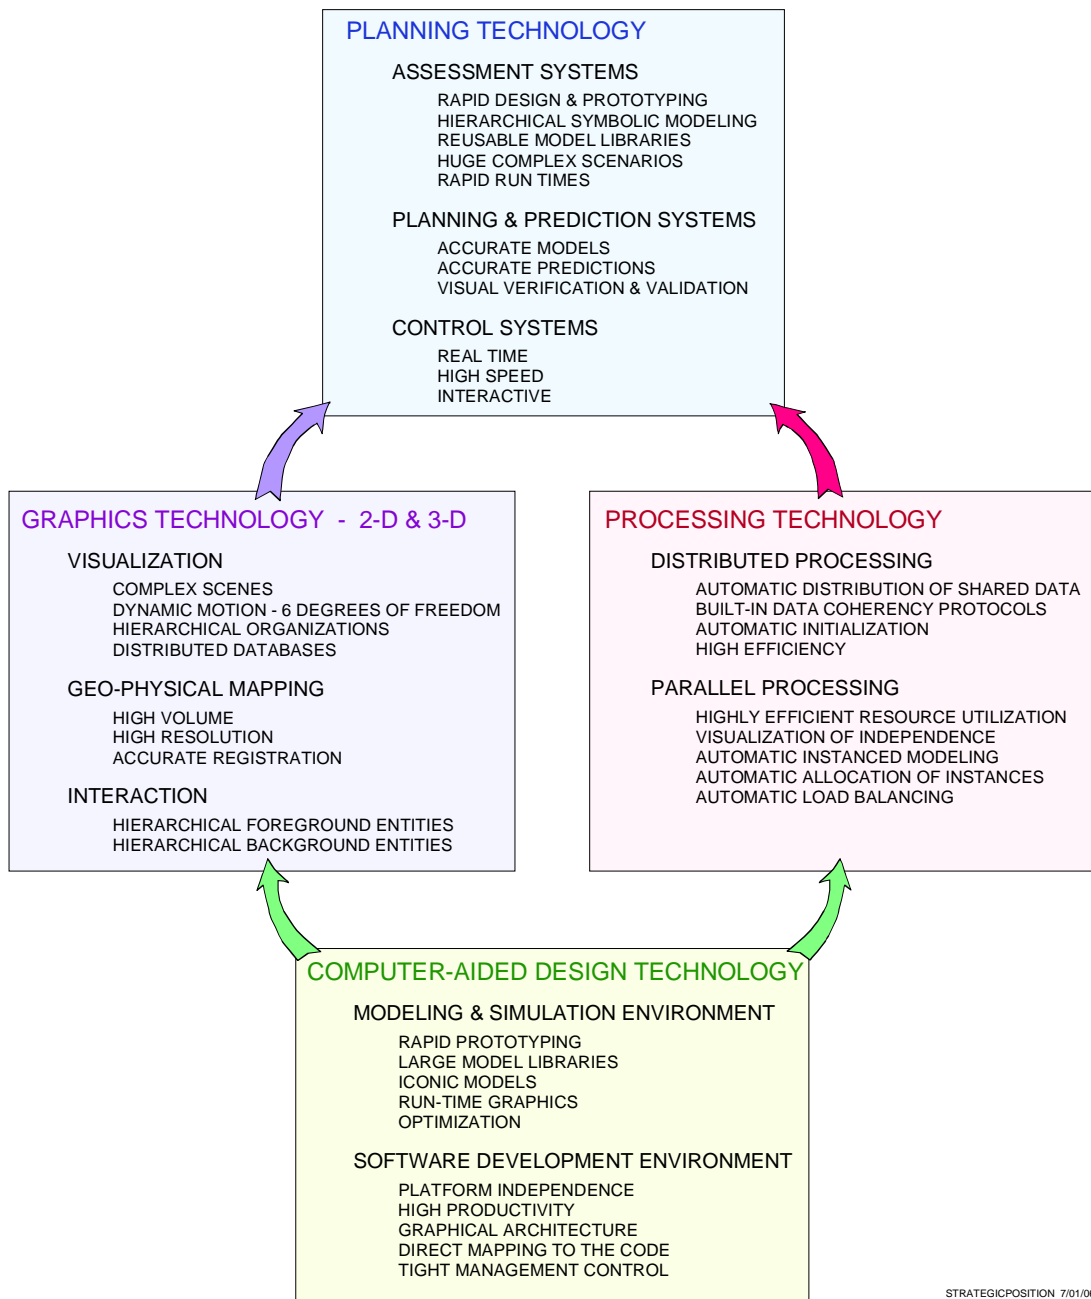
PLANNING TECHNOLOGY

ASSESSMENT SYSTEMS

RAPID DESIGN & PROTOTYPING
HIERARCHICAL SYMBOLIC MODELING
REUSABLE MODEL LIBRARIES
HUGE COMPLEX SCENARIOS
RAPID RUN TIMES

PLANNING & PREDICTION SYSTEMS

ACCURATE MODELS
ACCURATE PREDICTIONS
VISUAL VERIFICATION & VALIDATION

CONTROL SYSTEMS

REAL TIME
HIGH SPEED
INTERACTIVE

GRAPHICS TECHNOLOGY - 2-D & 3-D

VISUALIZATION

COMPLEX SCENES
DYNAMIC MOTION - 6 DEGREES OF FREEDOM
HIERARCHICAL ORGANIZATIONS
DISTRIBUTED DATABASES

GEO-PHYSICAL MAPPING

HIGH VOLUME
HIGH RESOLUTION
ACCURATE REGISTRATION

INTERACTION

HIERARCHICAL FOREGROUND ENTITIES
HIERARCHICAL BACKGROUND ENTITIES

PROCESSING TECHNOLOGY

DISTRIBUTED PROCESSING

AUTOMATIC DISTRIBUTION OF SHARED DATA
BUILT-IN DATA COHERENCY PROTOCOLS
AUTOMATIC INITIALIZATION
HIGH EFFICIENCY

PARALLEL PROCESSING

HIGHLY EFFICIENT RESOURCE UTILIZATION
VISUALIZATION OF INDEPENDENCE
AUTOMATIC INSTANCED MODELING
AUTOMATIC ALLOCATION OF INSTANCES
AUTOMATIC LOAD BALANCING

COMPUTER-AIDED DESIGN TECHNOLOGY

MODELING & SIMULATION ENVIRONMENT

RAPID PROTOTYPING
LARGE MODEL LIBRARIES
ICONIC MODELS
RUN-TIME GRAPHICS
OPTIMIZATION

SOFTWARE DEVELOPMENT ENVIRONMENT

PLATFORM INDEPENDENCE
HIGH PRODUCTIVITY
GRAPHICAL ARCHITECTURE
DIRECT MAPPING TO THE CODE
TIGHT MANAGEMENT CONTROL

STRATEGICPOSITION 7/01/0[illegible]